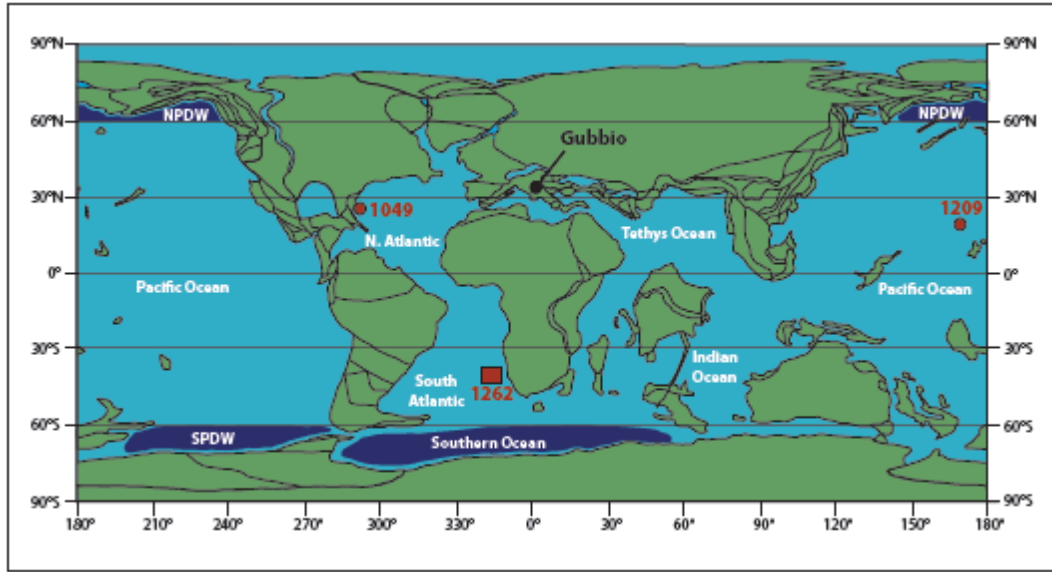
90°N
60°N
30°N
0°
30°S
60°S
90°S

90°N
60°N
30°N
0°
30°S
60°S
90°S

NPDW
NPDW
Gubbio
1049
1209
N. Atlantic
Tethys Ocean
Pacific Ocean
Pacific Ocean
South Atlantic
1262
Indian Ocean
SPDW
Southern Ocean

180° 210° 240° 270° 300° 330° 0° 30° 60° 90° 120° 150° 180°